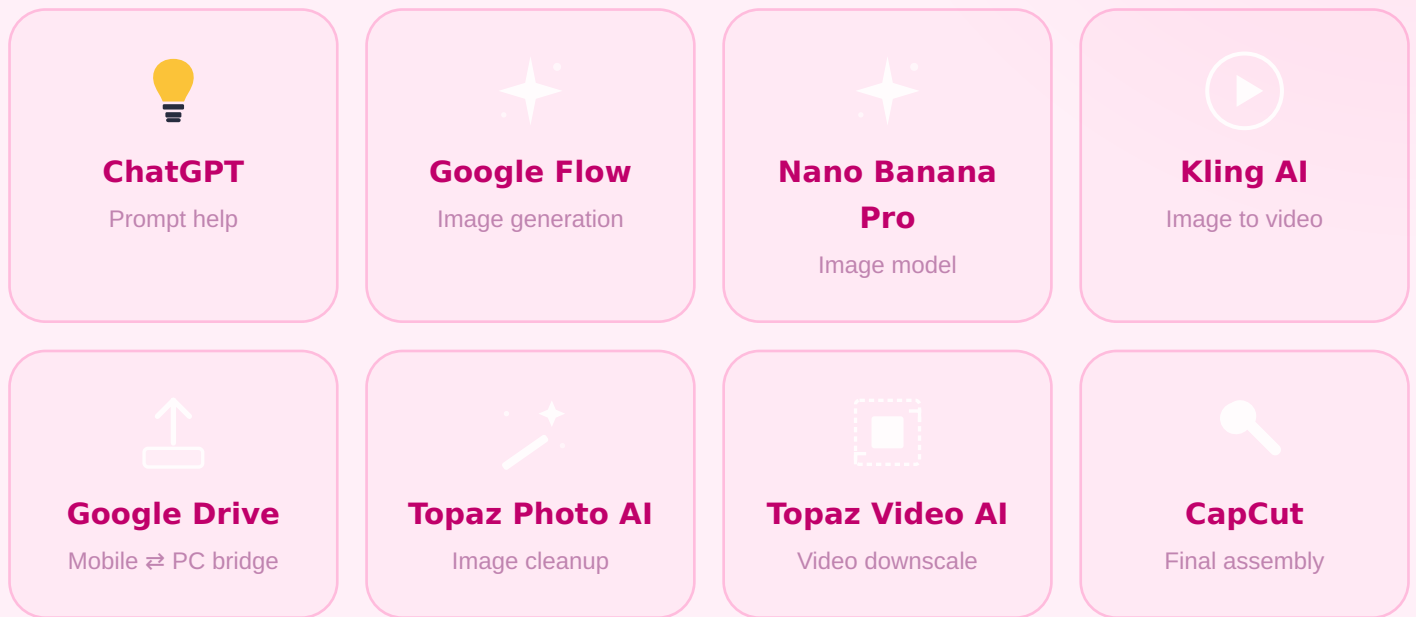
ChatGPT
Prompt help

Google Flow
Image generation

Nano Banana Pro
Image model

Kling AI
Image to video

Google Drive
Mobile ⇄ PC bridge

Topaz Photo AI
Image cleanup

Topaz Video AI
Video downscale

CapCut
Final assembly